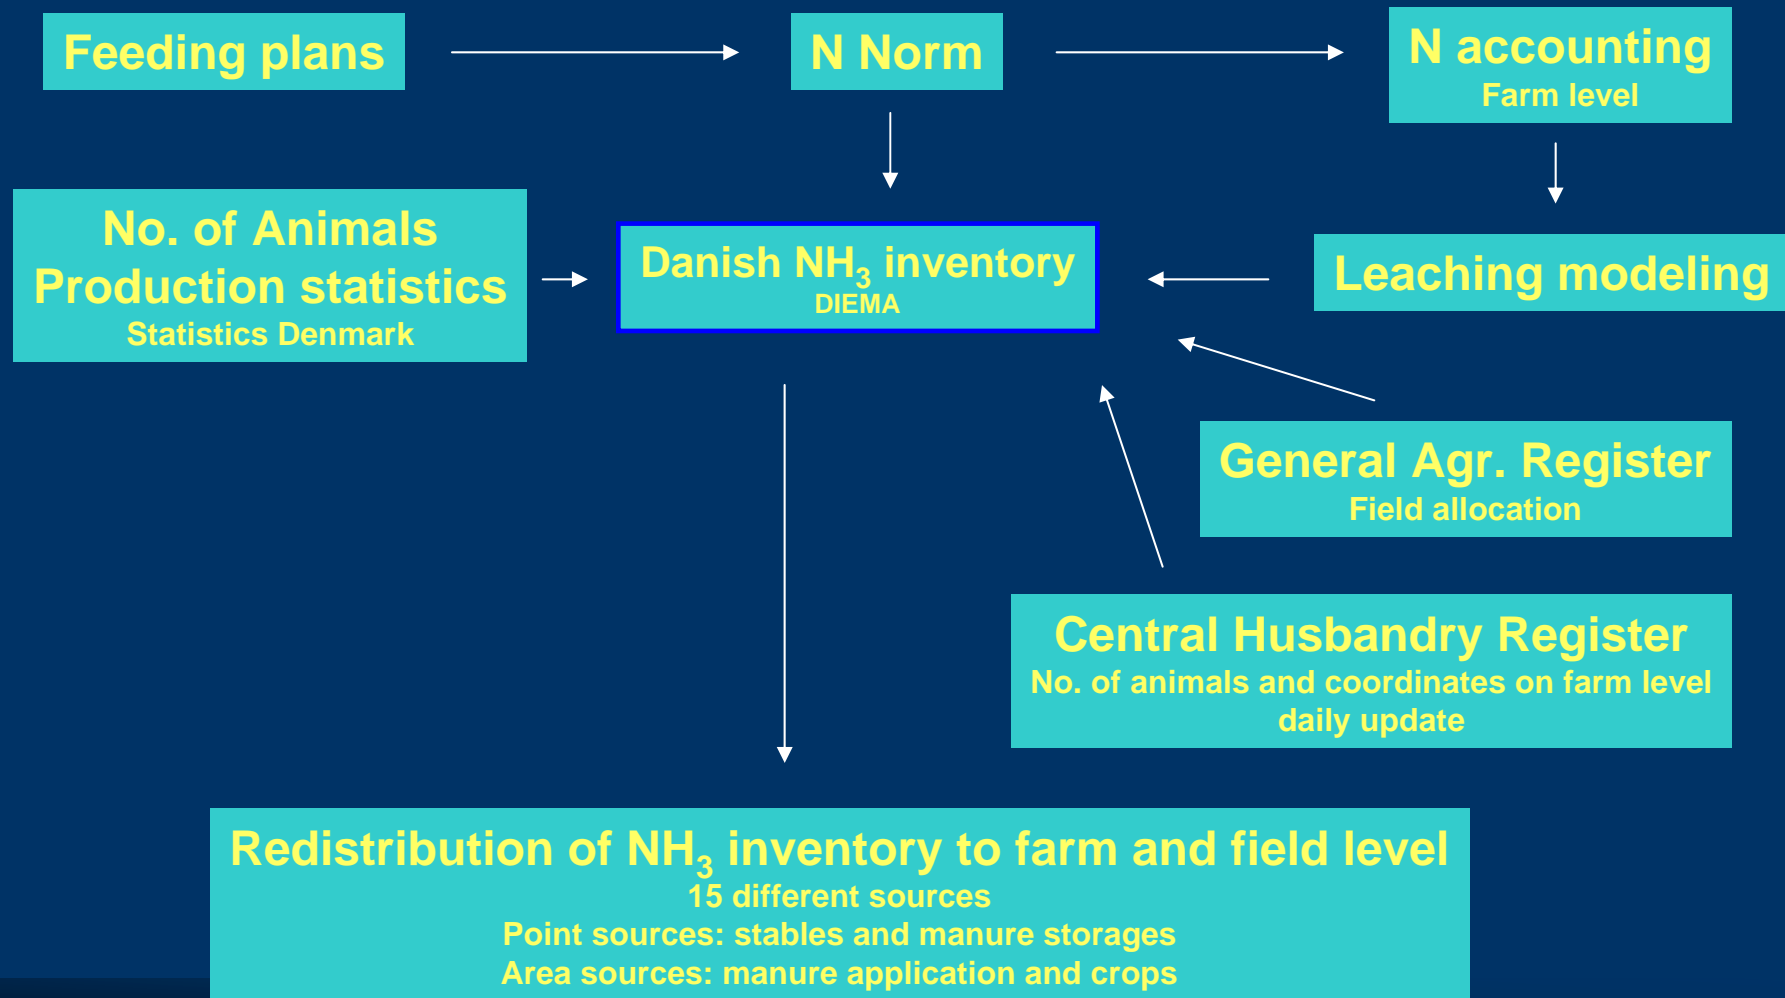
Feeding plans

N Norm

N accounting
Farm level

No. of Animals
Production statistics
Statistics Denmark

Danish $NH_3$ inventory
DIEMA

Leaching modeling

General Agr. Register
Field allocation

Central Husbandry Register
No. of animals and coordinates on farm level
daily update

Redistribution of $NH_3$ inventory to farm and field level
15 different sources
Point sources: stables and manure storages
Area sources: manure application and crops